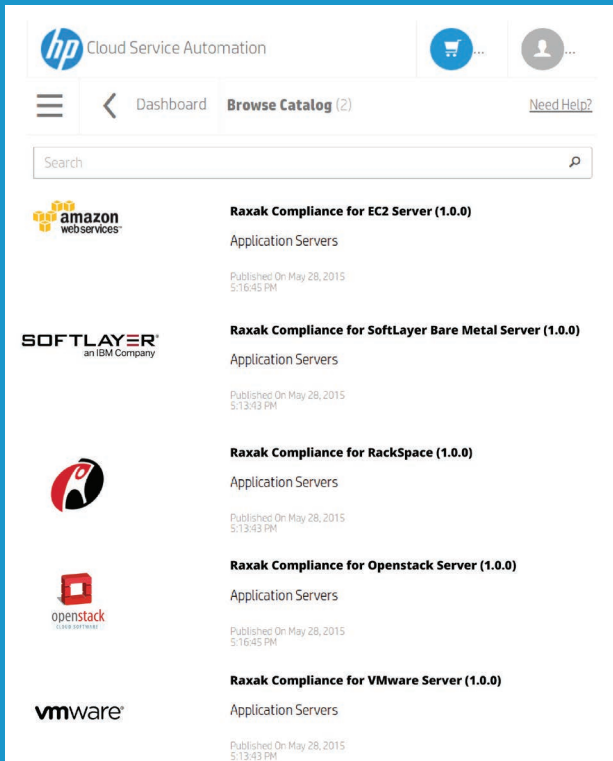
hp Cloud Service Automation

...

...

Dashboard Browse Catalog (2)

Need Help?

Search

amazon webservices™

Raxak Compliance for EC2 Server (1.0.0)

Application Servers

Published On May 28, 2015 5:16:45 PM

SOFTLAYER® an IBM Company

Raxak Compliance for SoftLayer Bare Metal Server (1.0.0)

Application Servers

Published On May 28, 2015 5:13:43 PM

Raxak Compliance for RackSpace (1.0.0)

Application Servers

Published On May 28, 2015 5:13:43 PM

openstack CLOUD SOFTWARE

Raxak Compliance for Openstack Server (1.0.0)

Application Servers

Published On May 28, 2015 5:16:45 PM

vmware®

Raxak Compliance for VMware Server (1.0.0)

Application Servers

Published On May 28, 2015 5:13:43 PM